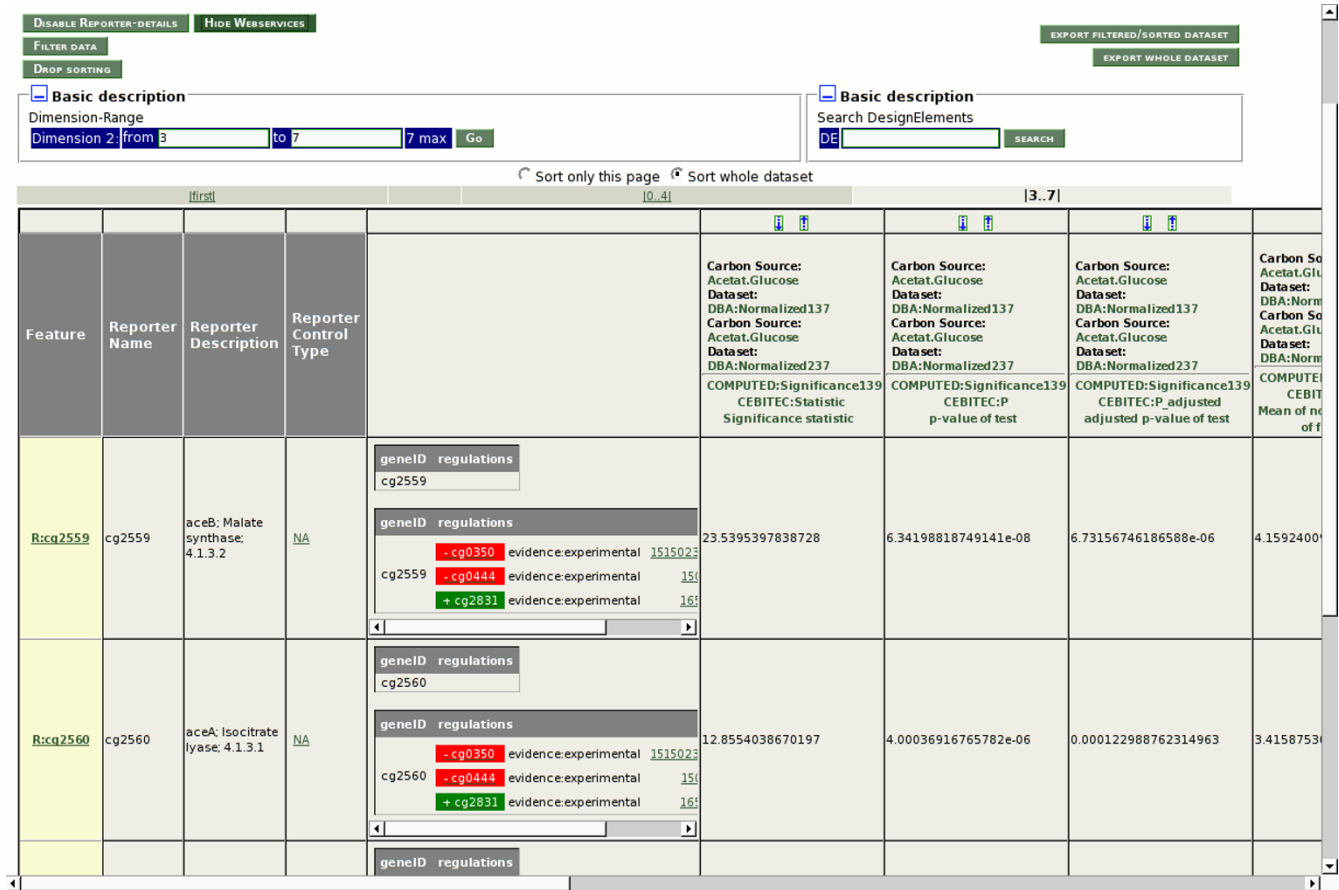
Disable Reporter-details Hide Webservices
Filter data
Drop sorting

Export filtered/sorted dataset
Export whole dataset

Basic description
Dimension-Range
Dimension 2: from 3 to 7 7 max Go

Basic description
Search DesignElements
DE Search

Sort only this page Sort whole dataset

|first| |0..4| |3..7|

| Feature | Reporter Name | Reporter Description | Reporter Control Type | | Carbon Source: Acetat.Glucose Dataset: DBA:Normalized137 Carbon Source: Acetat.Glucose Dataset: DBA:Normalized237 COMPUTED:Significance139 CEBITEC:Statistic Significance statistic | Carbon Source: Acetat.Glucose Dataset: DBA:Normalized137 Carbon Source: Acetat.Glucose Dataset: DBA:Normalized237 COMPUTED:Significance139 CEBITEC:P p-value of test | Carbon Source: Acetat.Glucose Dataset: DBA:Normalized137 Carbon Source: Acetat.Glucose Dataset: DBA:Normalized237 COMPUTED:Significance139 CEBITEC:P_adjusted adjusted p-value of test | Carbon So Acetat.Glu Dataset: DBA:Norm Carbon So Acetat.Glu Dataset: DBA:Norm COMPUTEI CEBIT Mean of no of f |
|---|---|---|---|---|---|---|---|---|
| R:cg2559 | cg2559 | aceB; Malate synthase; 4.1.3.2 | NA | geneID regulations cg2559 geneID regulations cg2559 - cg0350 evidence:experimental 1515023 - cg0444 evidence:experimental 150 + cg2831 evidence:experimental 165 | 23.5395397838728 | 6.34198818749141e-08 | 6.73156746186588e-06 | 4.1592400 |
| R:cg2560 | cg2560 | aceA; Isocitrate lyase; 4.1.3.1 | NA | geneID regulations cg2560 geneID regulations cg2560 - cg0350 evidence:experimental 1515023 - cg0444 evidence:experimental 150 + cg2831 evidence:experimental 165 | 12.8554038670197 | 4.00036916765782e-06 | 0.000122988762314963 | 3.4158753 |
| | | | | geneID regulations | | | | |